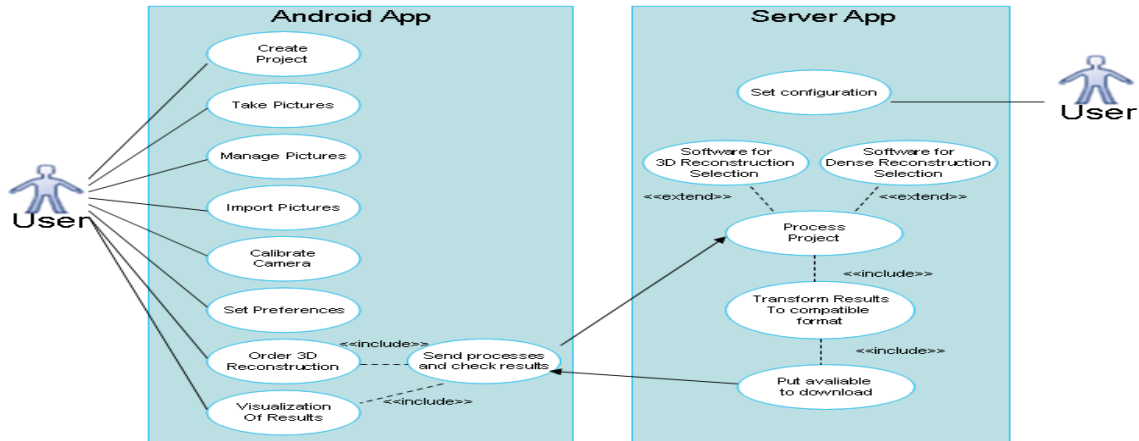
Android App

Create Project

Take Pictures

Manage Pictures

Import Pictures

Calibrate Camera

Set Preferences

Order 3D Reconstruction

Visualization Of Results

<<include>>

Send processes and check results

<<include>>

User

Server App

Set configuration

User

Software for 3D Reconstruction Selection

Software for Dense Reconstruction Selection

<<extend>>

<<extend>>

Process Project

<<include>>

Transform Results To compatible format

<<include>>

Put avaliable to download